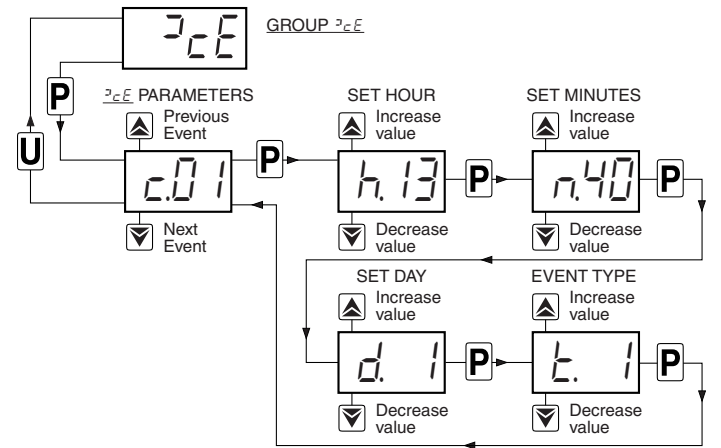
ᴾcE

GROUP ᴾcE

P

U

ᴾcE PARAMETERS

Previous Event

c.01

Next Event

P

SET HOUR

Increase value

h.13

Decrease value

P

SET MINUTES

Increase value

n.40

Decrease value

P

SET DAY

Increase value

d. 1

Decrease value

P

EVENT TYPE

Increase value

t. 1

Decrease value

P